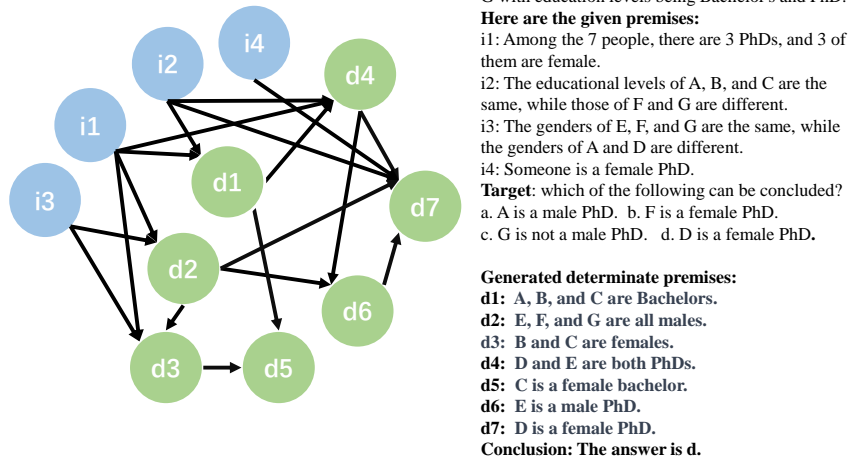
i2
i4
i1
i3
d4
d1
d7
d2
d6
d3
d5

G with education levels being Bachelor's and PhD.
**Here are the given premises:**
i1: Among the 7 people, there are 3 PhDs, and 3 of them are female.
i2: The educational levels of A, B, and C are the same, while those of F and G are different.
i3: The genders of E, F, and G are the same, while the genders of A and D are different.
i4: Someone is a female PhD.
**Target**: which of the following can be concluded?
a. A is a male PhD. b. F is a female PhD.
c. G is not a male PhD. d. D is a female PhD.

**Generated determinate premises:**
**d1: A, B, and C are Bachelors.**
**d2: E, F, and G are all males.**
**d3: B and C are females.**
**d4: D and E are both PhDs.**
**d5: C is a female bachelor.**
**d6: E is a male PhD.**
**d7: D is a female PhD.**
**Conclusion: The answer is d.**